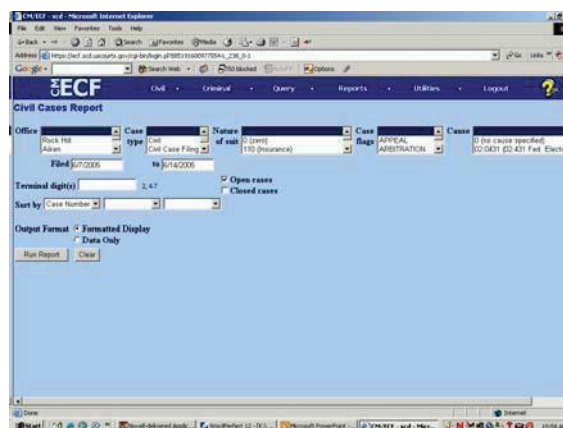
CM/ECF - scd - Microsoft Internet Explorer

File Edit View Favorites Tools Help

Back Search Favorites Media

Address https://ecf.scd.uscourts.gov/cgi-bin/login.pl

Google

ECF Civil Criminal Query Reports Utilities Logout

Civil Cases Report

Office Rock Hill Aiken

Case type Civil Civil Case Filing

Nature of suit 0 (zero) 110 (Insurance)

Case flags APPEAL ARBITRATION

Cause 0 (no cause specified) 02:0431 (02:431 Fed. Electi

Filed 6/7/2005 to 6/14/2005

Terminal digit(s) 2, 4-7

Open cases

Closed cases

Sort by Case Number

Output Format Formatted Display Data Only

Run Report Clear

Done Internet

Start CM/ECF - scd - Mic...